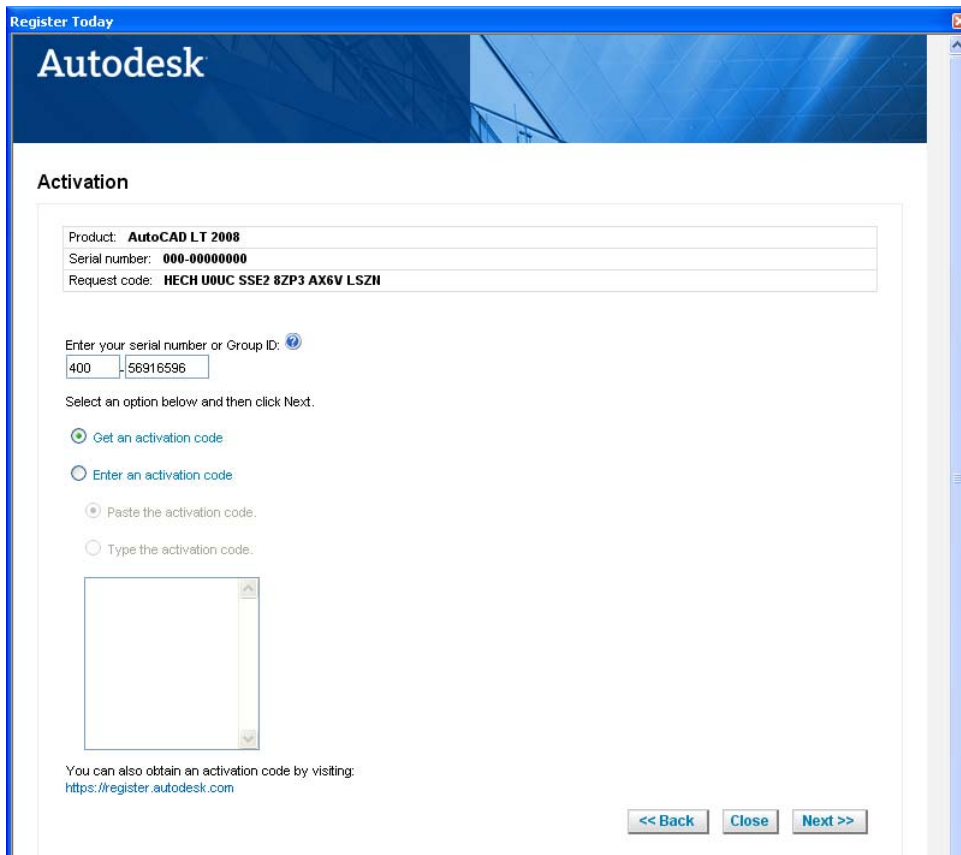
Register Today

Autodesk

Activation

| | |
|---|---|
| Product: | **AutoCAD LT 2008** |
| Serial number: | **000-00000000** |
| Request code: | **HECH U0UC SSE2 8ZP3 AX6V LSZN** |

Enter your serial number or Group ID:

400 - 56916596

Select an option below and then click Next.

Get an activation code

Enter an activation code

Paste the activation code.

Type the activation code.

You can also obtain an activation code by visiting:
https://register.autodesk.com

<< Back Close Next >>